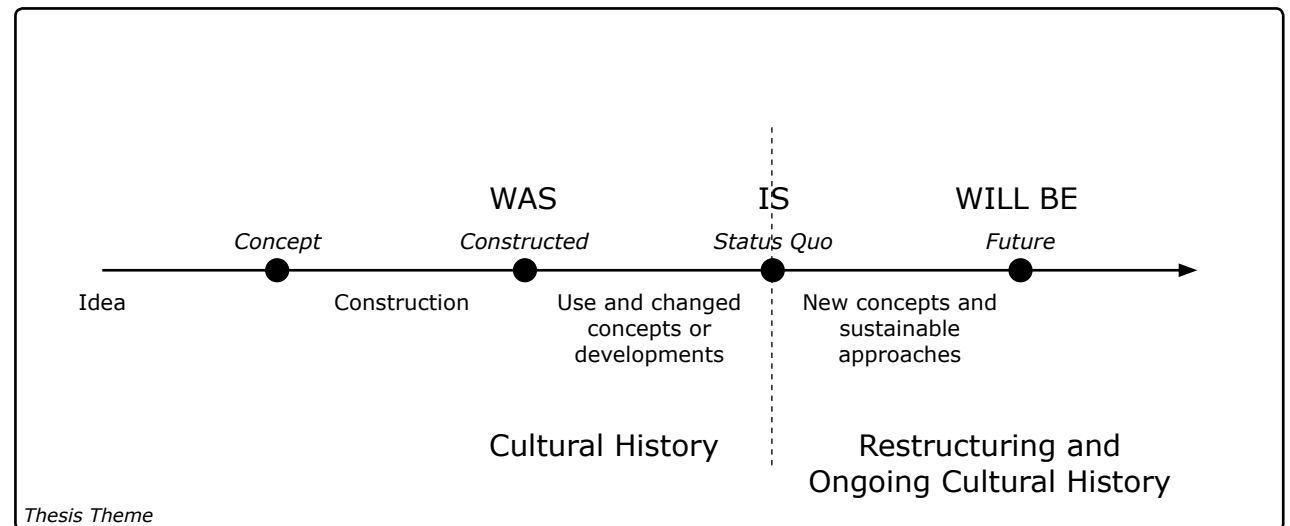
WAS

IS

WILL BE

Concept

Constructed

Status Quo

Future

Idea

Construction

Use and changed concepts or developments

New concepts and sustainable approaches

Cultural History

Restructuring and Ongoing Cultural History

Thesis Theme